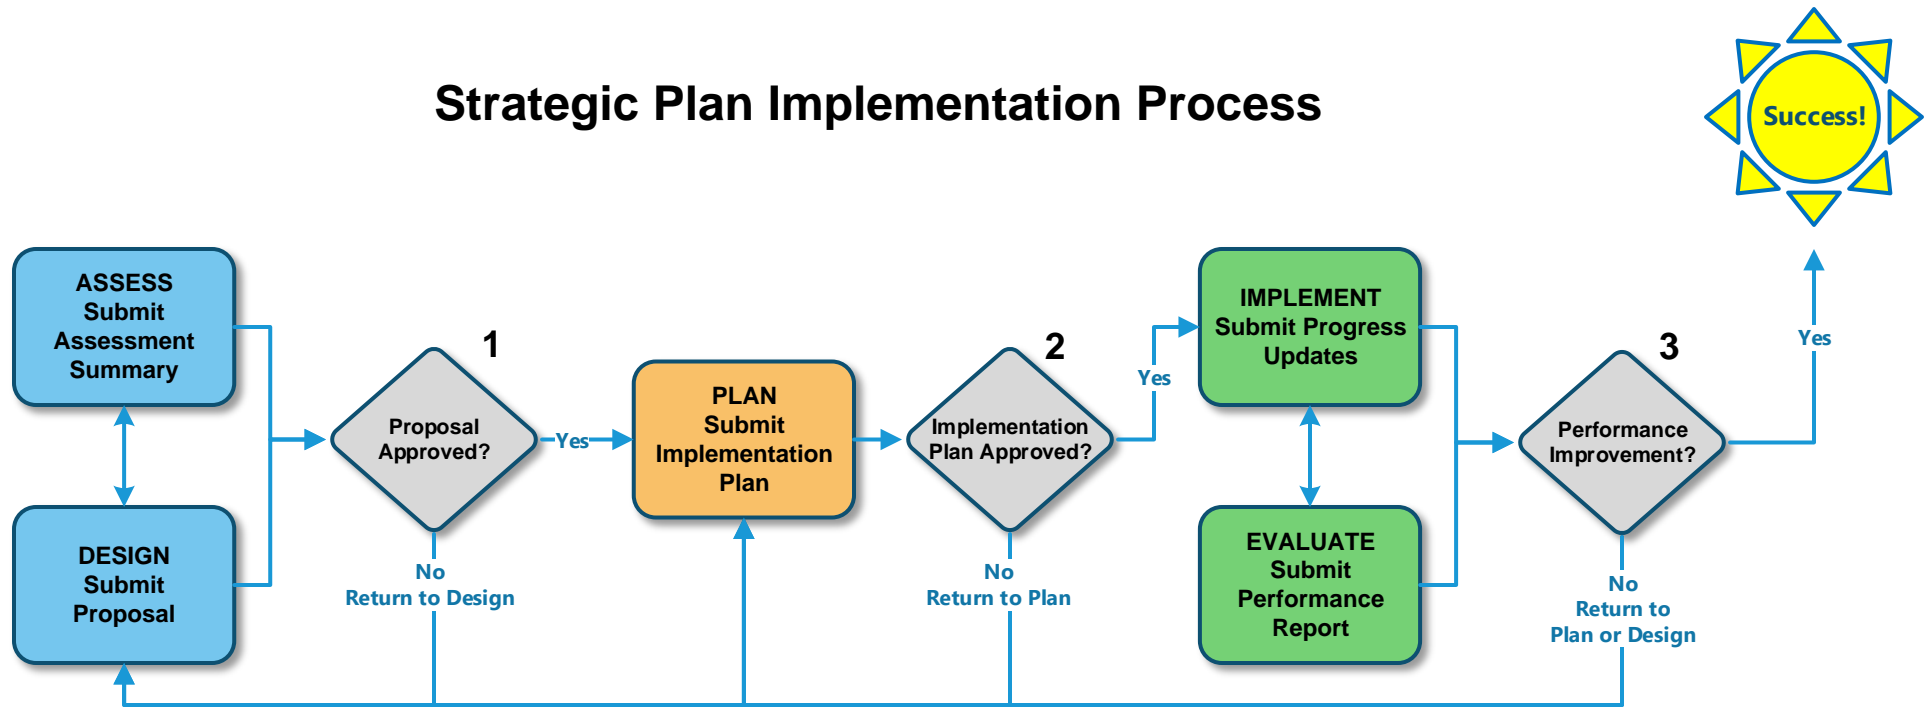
Strategic Plan Implementation Process

Success!

ASSESS
Submit
Assessment
Summary

DESIGN
Submit
Proposal

1

Proposal Approved?

Yes

No
Return to Design

PLAN
Submit
Implementation
Plan

2

Implementation Plan Approved?

Yes

No
Return to Plan

IMPLEMENT
Submit Progress
Updates

EVALUATE
Submit
Performance
Report

3

Performance Improvement?

Yes

No
Return to
Plan or Design